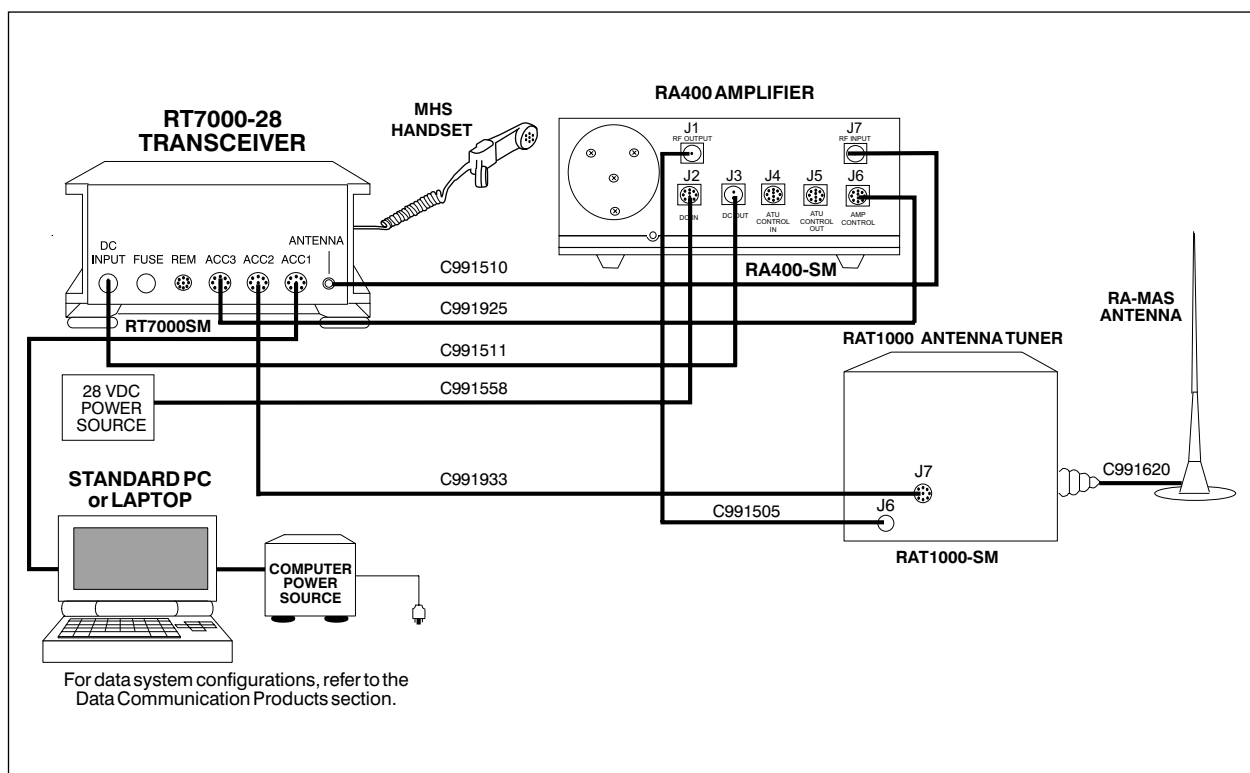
RT7000-28 TRANSCEIVER

MHS HANDSET

RA400 AMPLIFIER

J1 RF OUTPUT

J7 RF INPUT

J2 DC IN

J3 DC OUT

J4 ATU CONTROL IN

J5 ATU CONTROL OUT

J6 AMP CONTROL

DC INPUT FUSE REM ACC3 ACC2 ACC1 ANTENNA

RT7000SM

RA400-SM

C991510

C991925

C991511

C991558

C991933

C991505

C991620

RA-MAS ANTENNA

RAT1000 ANTENNA TUNER

28 VDC POWER SOURCE

STANDARD PC or LAPTOP

J7

J6

RAT1000-SM

COMPUTER POWER SOURCE

For data system configurations, refer to the Data Communication Products section.